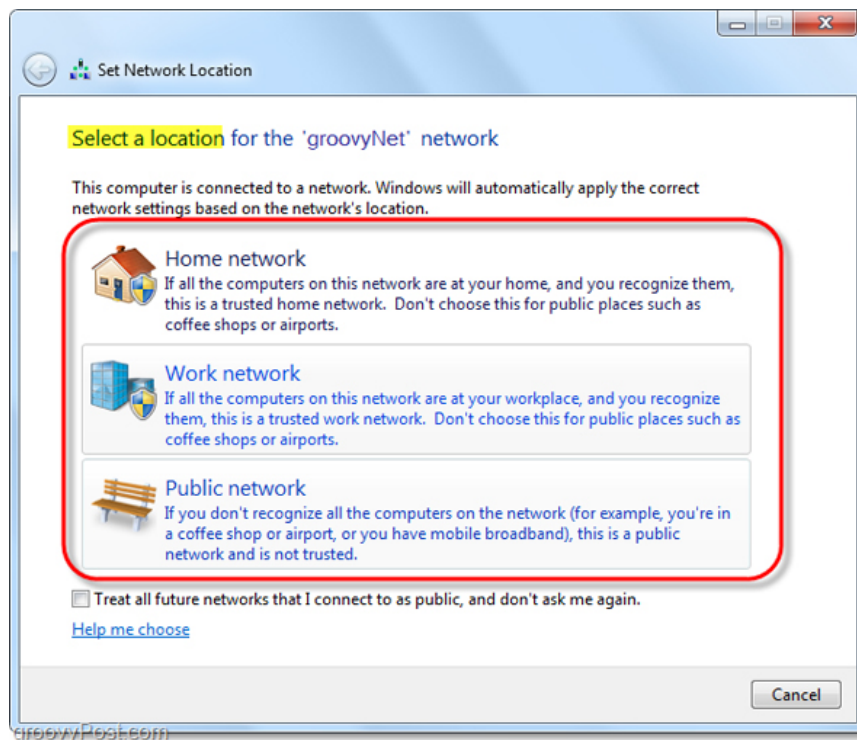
Set Network Location

Select a location for the 'groovyNet' network

This computer is connected to a network. Windows will automatically apply the correct network settings based on the network's location.

Home network
If all the computers on this network are at your home, and you recognize them, this is a trusted home network. Don't choose this for public places such as coffee shops or airports.

Work network
If all the computers on this network are at your workplace, and you recognize them, this is a trusted work network. Don't choose this for public places such as coffee shops or airports.

Public network
If you don't recognize all the computers on the network (for example, you're in a coffee shop or airport, or you have mobile broadband), this is a public network and is not trusted.

Treat all future networks that I connect to as public, and don't ask me again.

Help me choose

Cancel

groovyPost.com